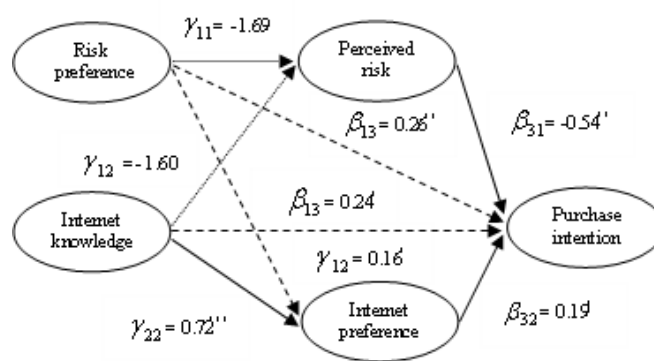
$\gamma_{11}$= -1.69

Risk preference

Perceived risk

$\beta_{13}$= 0.26'

$\beta_{31}$= -0.54'

$\gamma_{12}$ =-1.60

Internet knowledge

$\beta_{13}$= 0.24

Purchase intention

$\gamma_{12}$ = 0.16

Internet preference

$\gamma_{22}$ = 0.72''

$\beta_{32}$= 0.19